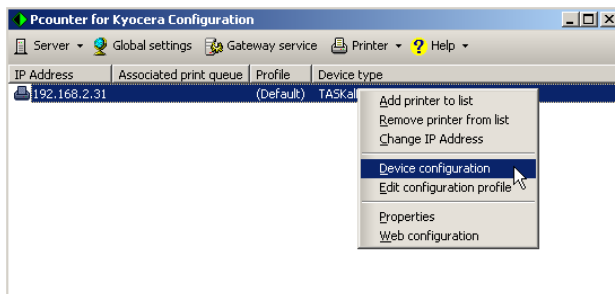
Pcounter for Kyocera Configuration

Server ▾ Global settings Gateway service Printer ▾ Help ▾

| IP Address | Associated print queue | Profile | Device type |
|---|---|---|---|
| 192.168.2.31 | | (Default) | TASKal |

Add printer to list
Remove printer from list
Change IP Address

Device configuration
Edit configuration profile

Properties
Web configuration